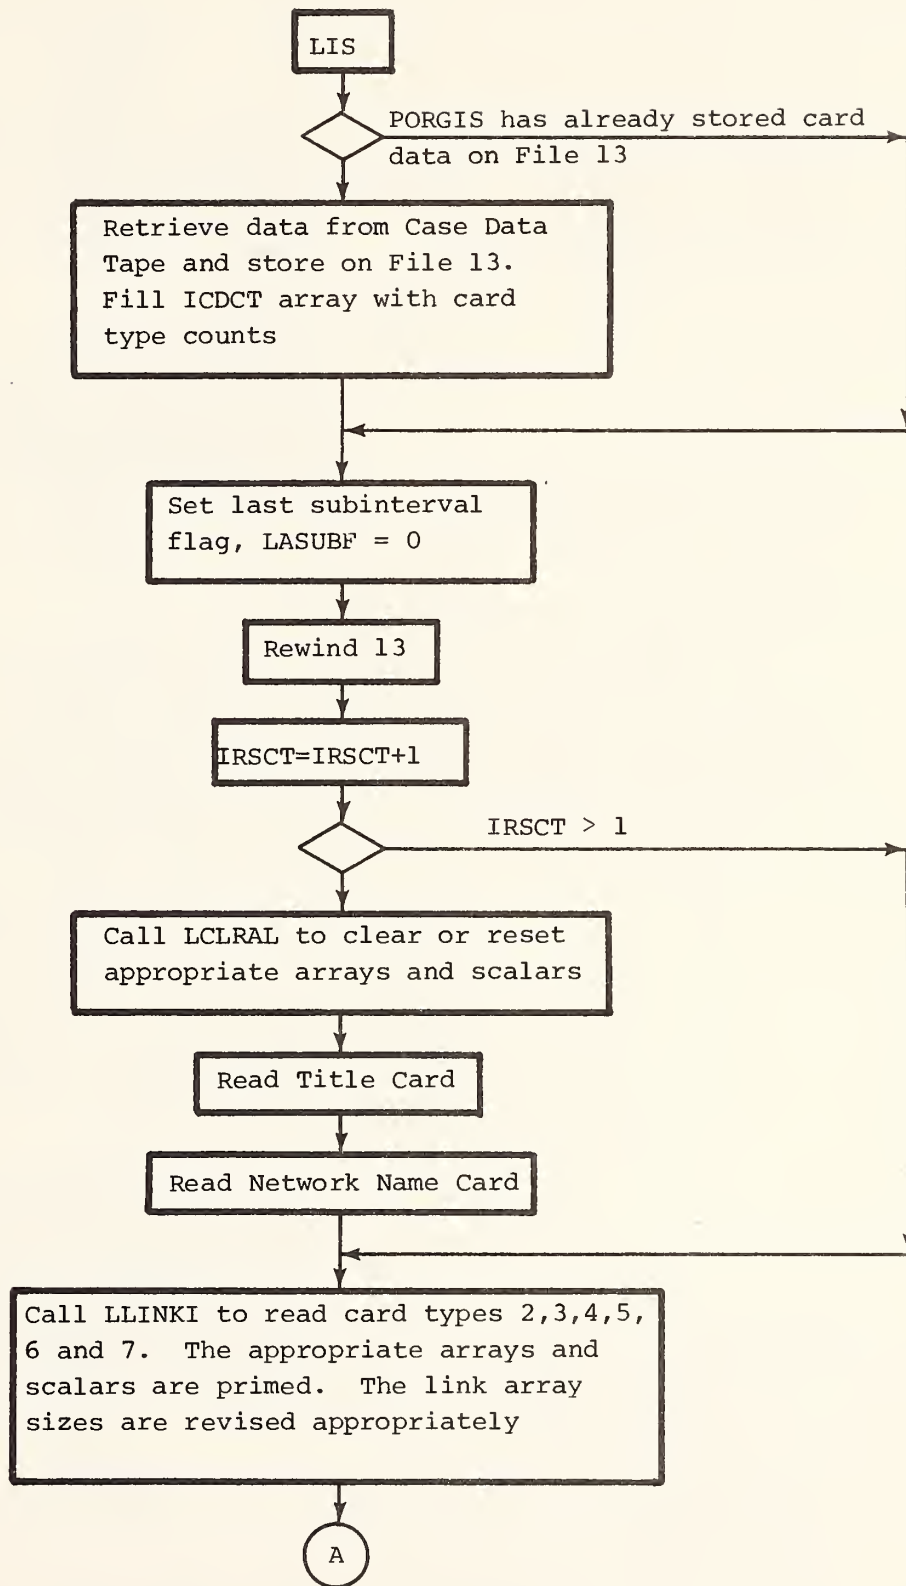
LIS

PORGIS has already stored card data on File 13

Retrieve data from Case Data Tape and store on File 13. Fill ICDCT array with card type counts

Set last subinterval flag, LASUBF = 0

Rewind 13

IRSCT=IRSCT+1

IRSCT > 1

Call LCLRAL to clear or reset appropriate arrays and scalars

Read Title Card

Read Network Name Card

Call LLINKI to read card types 2,3,4,5, 6 and 7. The appropriate arrays and scalars are primed. The link array sizes are revised appropriately

A